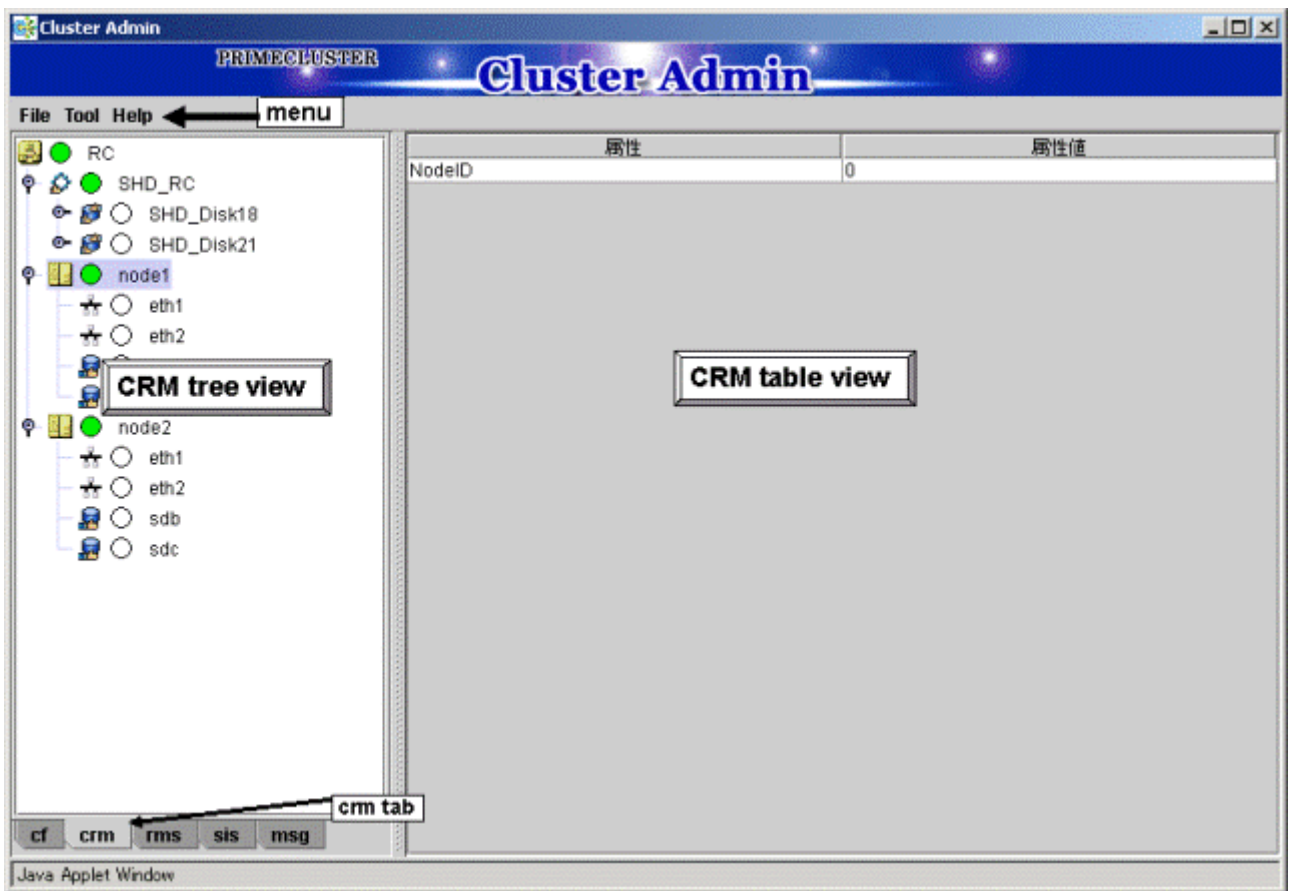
Cluster Admin

PRIMECLUSTER

Cluster Admin

File Tool Help

menu

RC
SHD_RC
SHD_Disk18
SHD_Disk21
node1
eth1
eth2

CRM tree view

node2
eth1
eth2
sdb
sdc

| 属性 | 属性値 |
|---|---|
| NodeID | 0 |

CRM table view

crm tab

cf crm rms sis msg

Java Applet Window